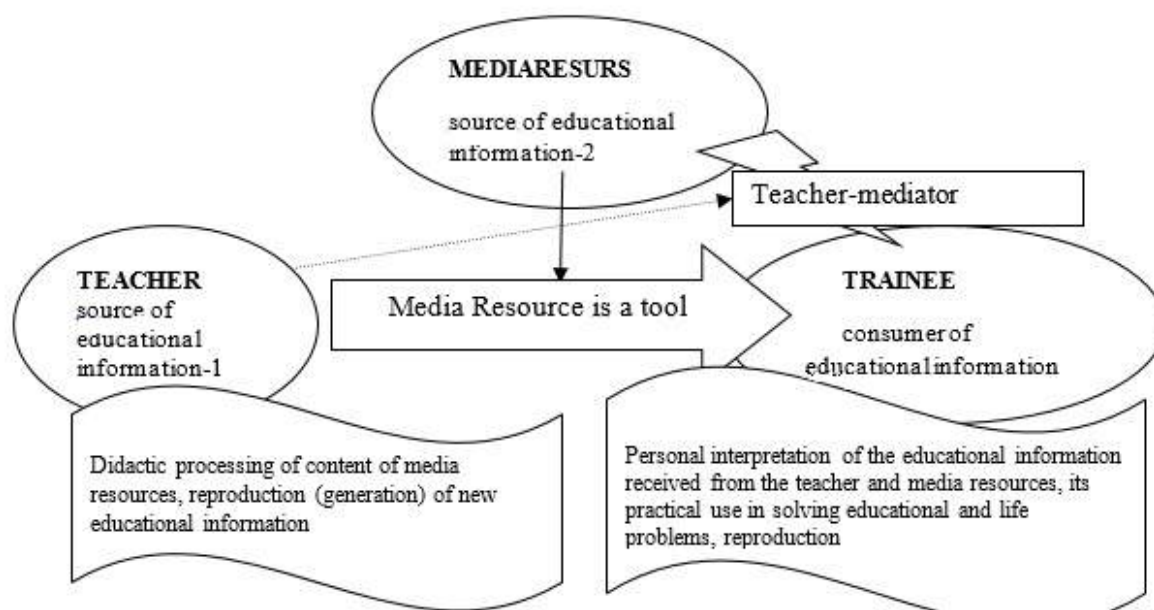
MEDIARESURS

source of educational information-2

Teacher-mediator

TEACHER
source of educational information-1

Media Resource is a tool

TRAINEE

consumer of educational information

Didactic processing of content of media resources, reproduction (generation) of new educational information

Personal interpretation of the educational information received from the teacher and media resources, its practical use in solving educational and life problems, reproduction